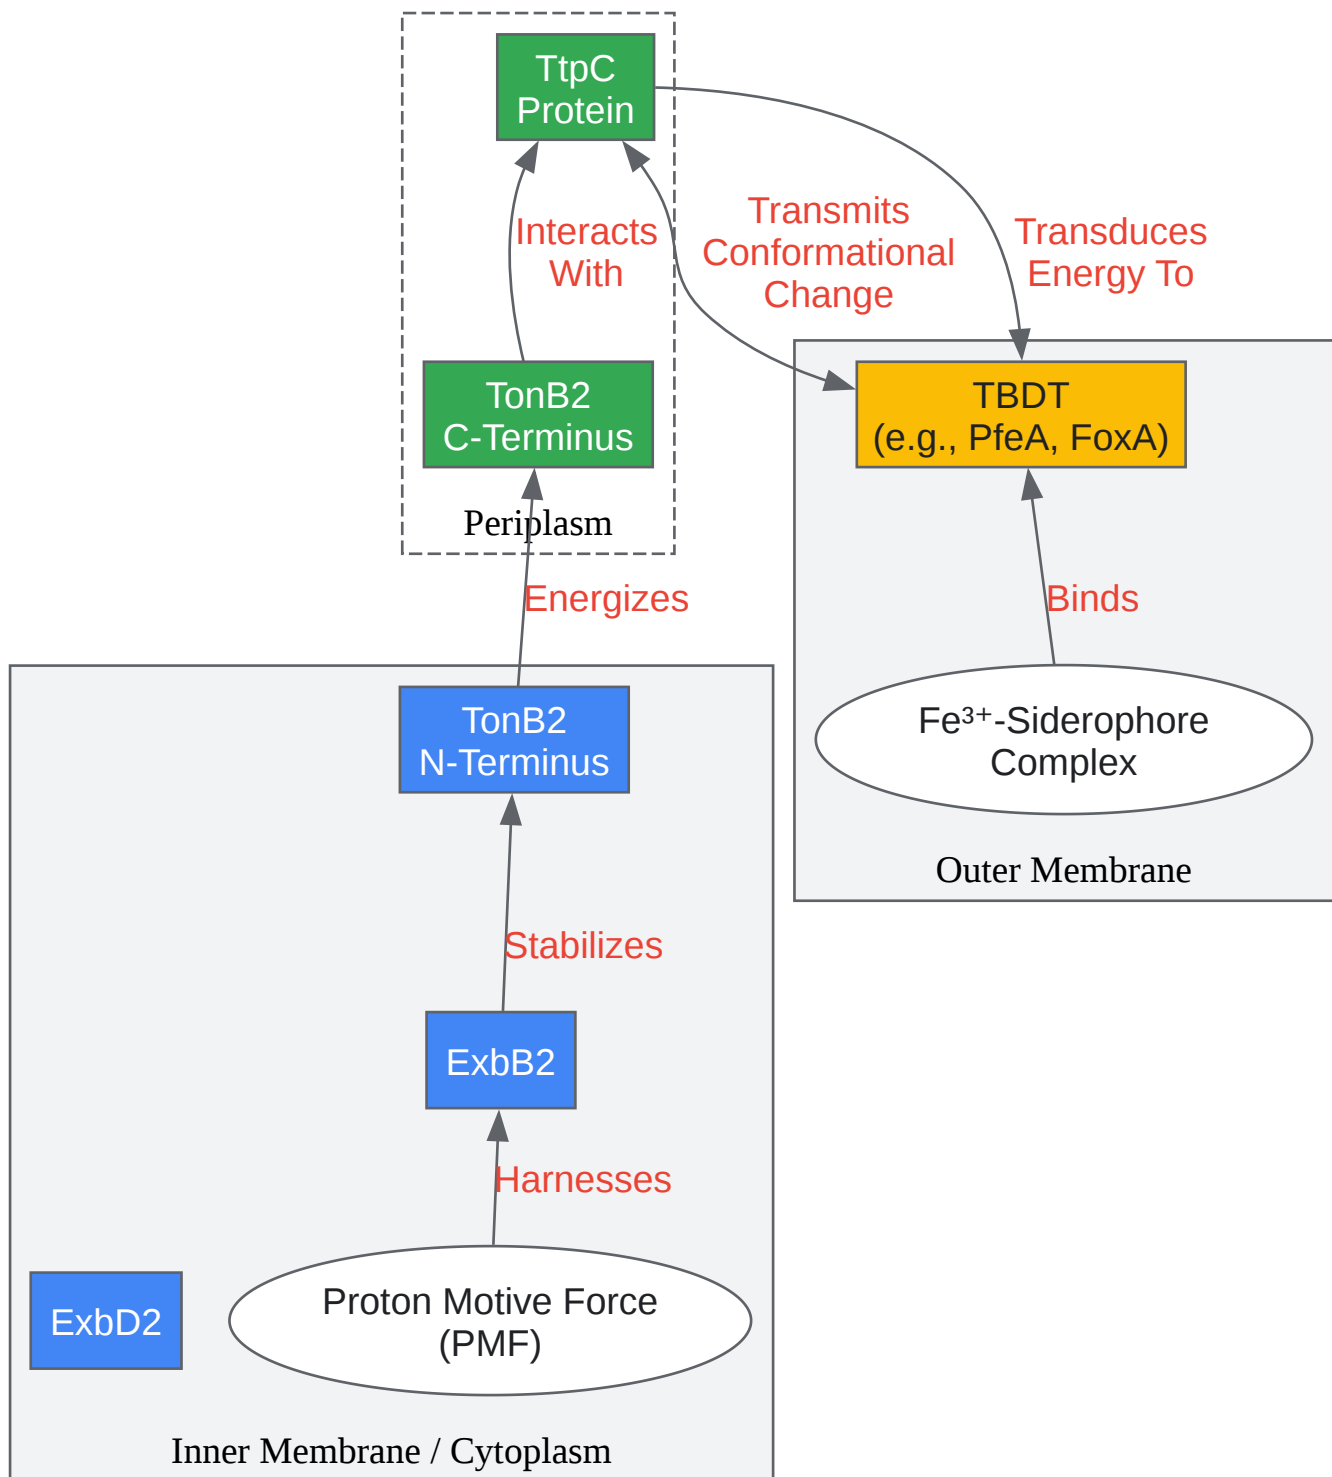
TtpC Protein

Interacts With

Transmits Conformational Change

Transduces Energy To

TonB2 C-Terminus

Periplasm

TBDT (e.g., PfeA, FoxA)

Energizes

Binds

TonB2 N-Terminus

$Fe^{3+}$-Siderophore Complex

Outer Membrane

Stabilizes

ExbB2

Harnesses

ExbD2

Proton Motive Force (PMF)

Inner Membrane / Cytoplasm